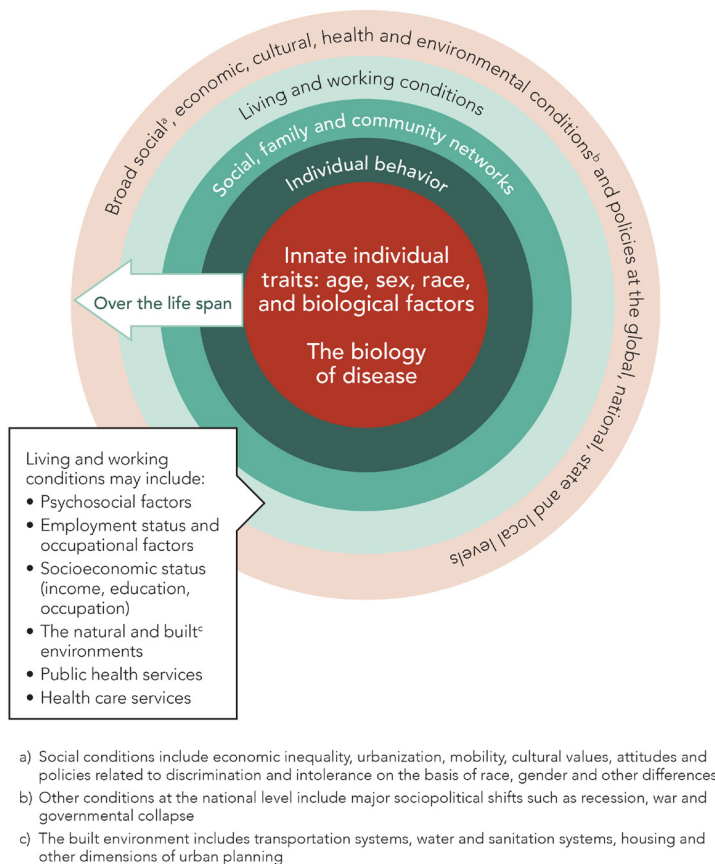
Broad social$^{a}$, economic, cultural, health and environmental conditions$^{b}$ and policies at the global, national state and local levels

Living and working conditions

Social, family and community networks

Individual behavior

Innate individual traits: age, sex, race, and biological factors

The biology of disease

Over the life span

Living and working conditions may include:
• Psychosocial factors
• Employment status and occupational factors
• Socioeconomic status (income, education, occupation)
• The natural and built$^{c}$ environments
• Public health services
• Health care services

a) Social conditions include economic inequality, urbanization, mobility, cultural values, attitudes and policies related to discrimination and intolerance on the basis of race, gender and other differences

b) Other conditions at the national level include major sociopolitical shifts such as recession, war and governmental collapse

c) The built environment includes transportation systems, water and sanitation systems, housing and other dimensions of urban planning